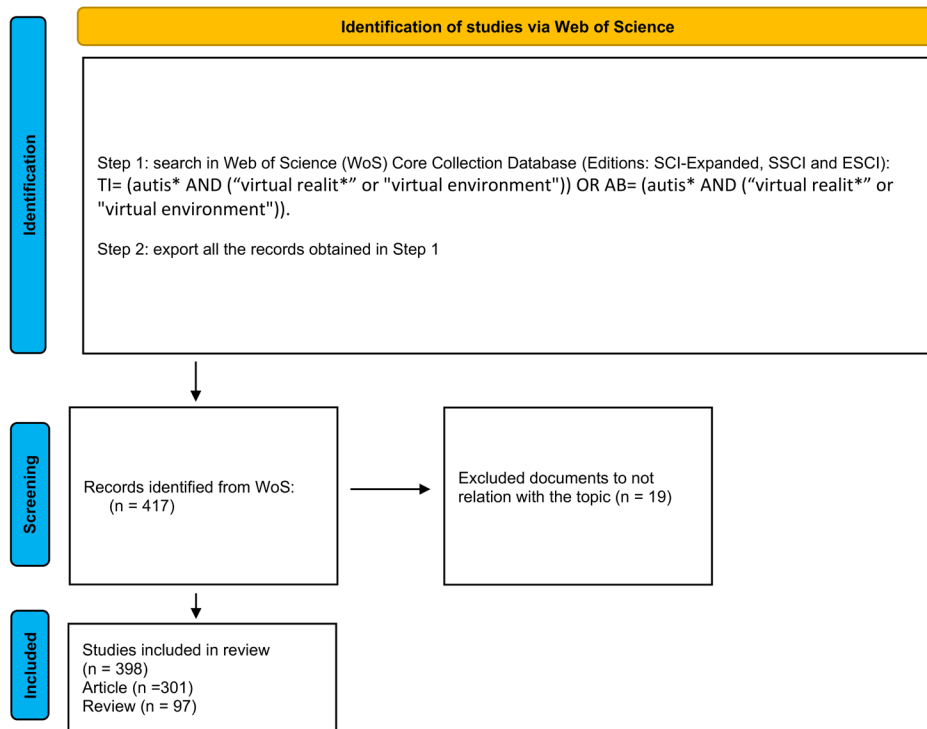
Identification of studies via Web of Science

Identification

Step 1: search in Web of Science (WoS) Core Collection Database (Editions: SCI-Expanded, SSCI and ESCI): TI= (autis* AND (“virtual realit*” or "virtual environment")) OR AB= (autis* AND (“virtual realit*” or "virtual environment")).

Step 2: export all the records obtained in Step 1

Screening

Records identified from WoS: (n = 417)

Excluded documents to not relation with the topic (n = 19)

Included

Studies included in review (n = 398)
Article (n =301)
Review (n = 97)